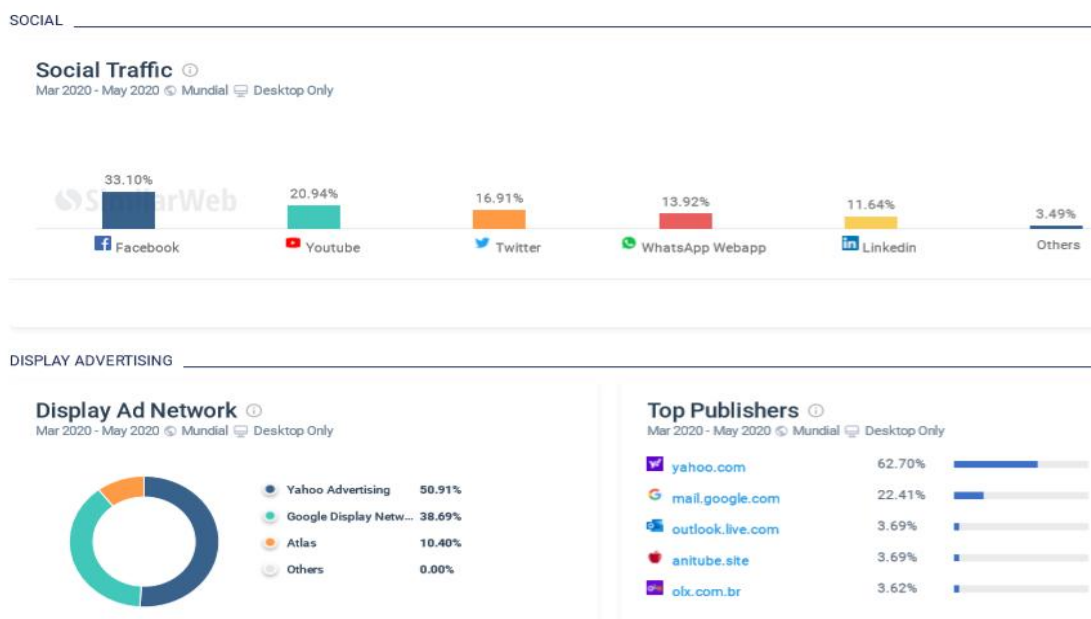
SOCIAL

Social Traffic
Mar 2020 - May 2020 Mundial Desktop Only

SimilarWeb

33.10%
Facebook

20.94%
Youtube

16.91%
Twitter

13.92%
WhatsApp Webapp

11.64%
Linkedin

3.49%
Others

DISPLAY ADVERTISING

Display Ad Network
Mar 2020 - May 2020 Mundial Desktop Only

| | |
|---|---|
| Yahoo Advertising | 50.91% |
| Google Display Netw... | 38.69% |
| Atlas | 10.40% |
| Others | 0.00% |

Top Publishers
Mar 2020 - May 2020 Mundial Desktop Only

| | |
|---|---|
| yahoo.com | 62.70% |
| mail.google.com | 22.41% |
| outlook.live.com | 3.69% |
| anitube.site | 3.69% |
| olx.com.br | 3.62% |